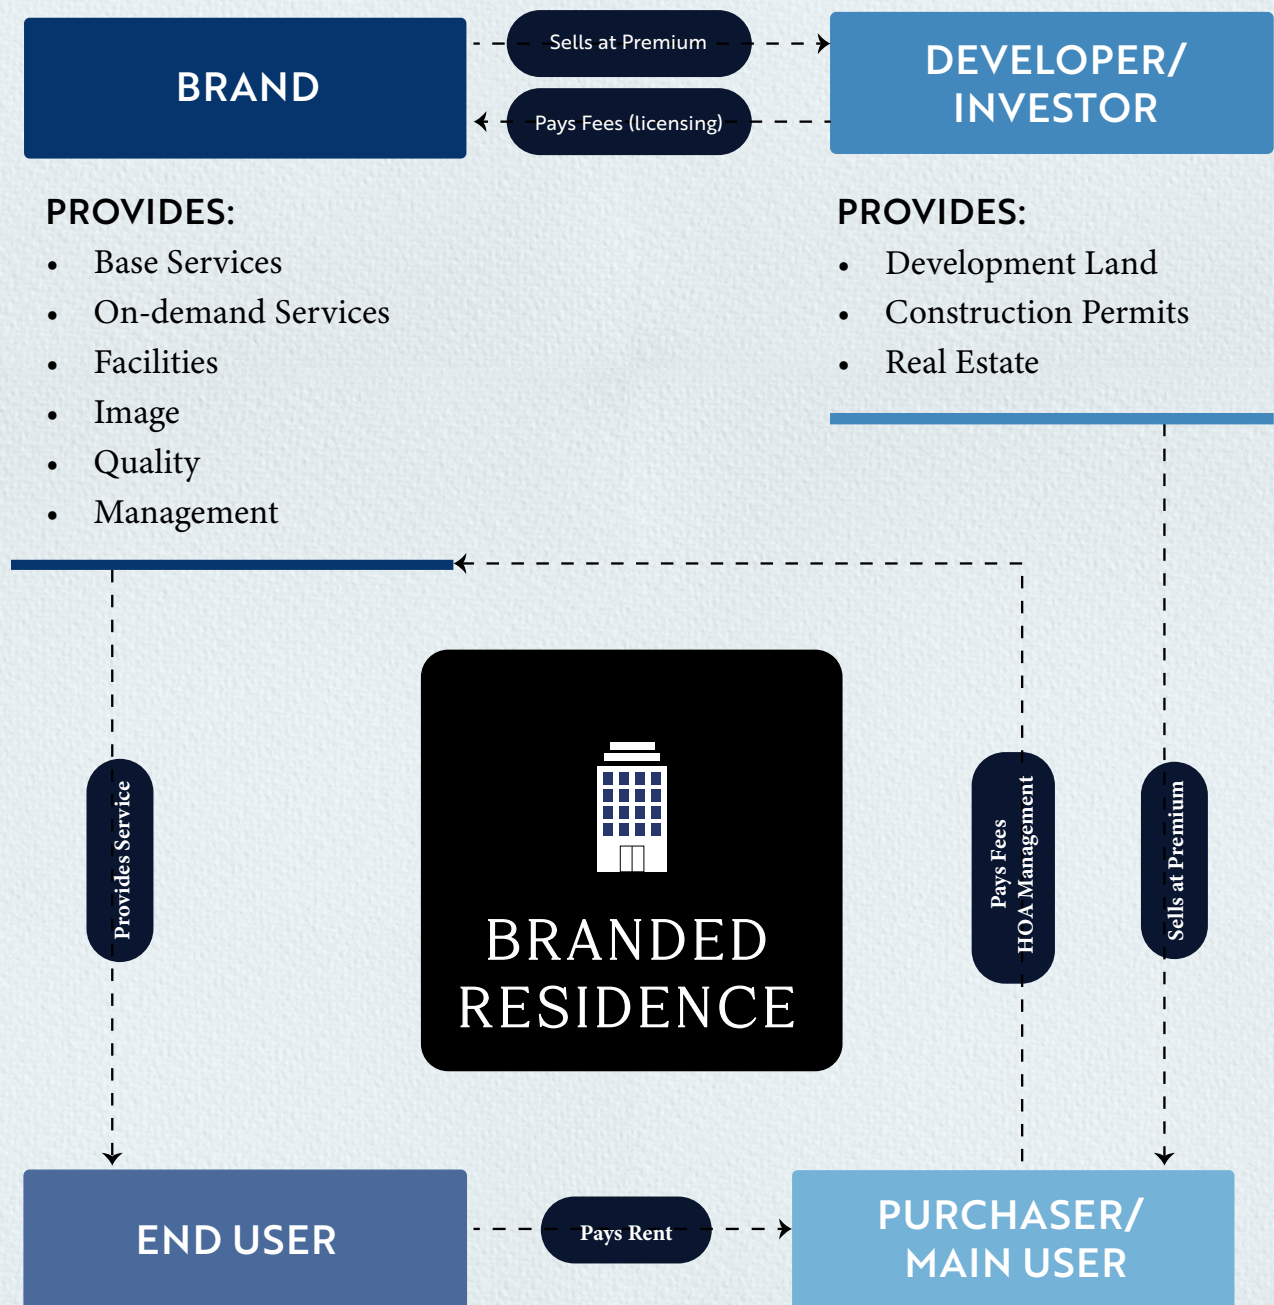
BRAND

Sells at Premium

Pays Fees (licensing)

DEVELOPER/ INVESTOR

PROVIDES:
- Base Services
- On-demand Services
- Facilities
- Image
- Quality
- Management

PROVIDES:
- Development Land
- Construction Permits
- Real Estate

Provides Service

BRANDED RESIDENCE

Pays Fees HOA Management

Sells at Premium

END USER

Pays Rent

PURCHASER/ MAIN USER